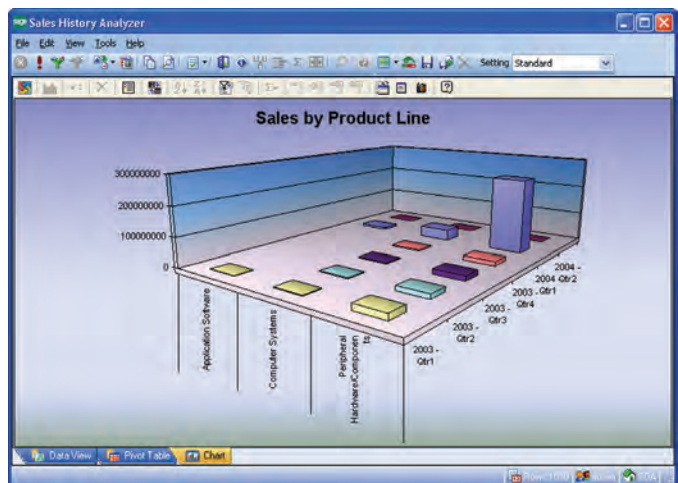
Sales History Analyzer

File Edit View Tools Help

Setting Standard

Sales by Product Line

300000000
200000000
100000000
0

Application Software
Computer Systems
Peripheral Hardware/Components

2003 - Qtr1
2003 - Qtr2
2003 - Qtr3
2003 - Qtr4
2004 - Qtr1
2004 - Qtr2

Data View | Pivot Table | Chart

Rows: 1050 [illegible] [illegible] EDA